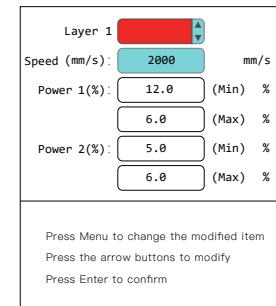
Layer 1

Speed (mm/s): 2000 mm/s

Power 1(%): 12.0 (Min) %

6.0 (Max) %

Power 2(%): 5.0 (Min) %

6.0 (Max) %

Press Menu to change the modified item

Press the arrow buttons to modify

Press Enter to confirm